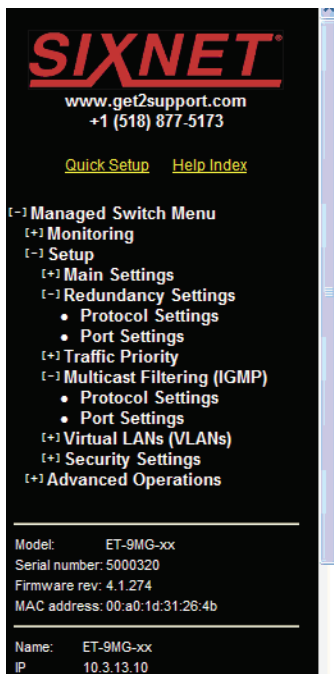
SIXNET®

www.get2support.com
+1 (518) 877-5173

Quick Setup Help Index

[-] Managed Switch Menu
[+] Monitoring
[-] Setup
[+] Main Settings
[-] Redundancy Settings
• Protocol Settings
• Port Settings
[+] Traffic Priority
[-] Multicast Filtering (IGMP)
• Protocol Settings
• Port Settings
[+] Virtual LANs (VLANs)
[+] Security Settings
[+] Advanced Operations

Model: ET-9MG-xx
Serial number: 5000320
Firmware rev: 4.1.274
MAC address: 00:a0:1d:31:26:4b

Name: ET-9MG-xx
IP 10.3.13.10